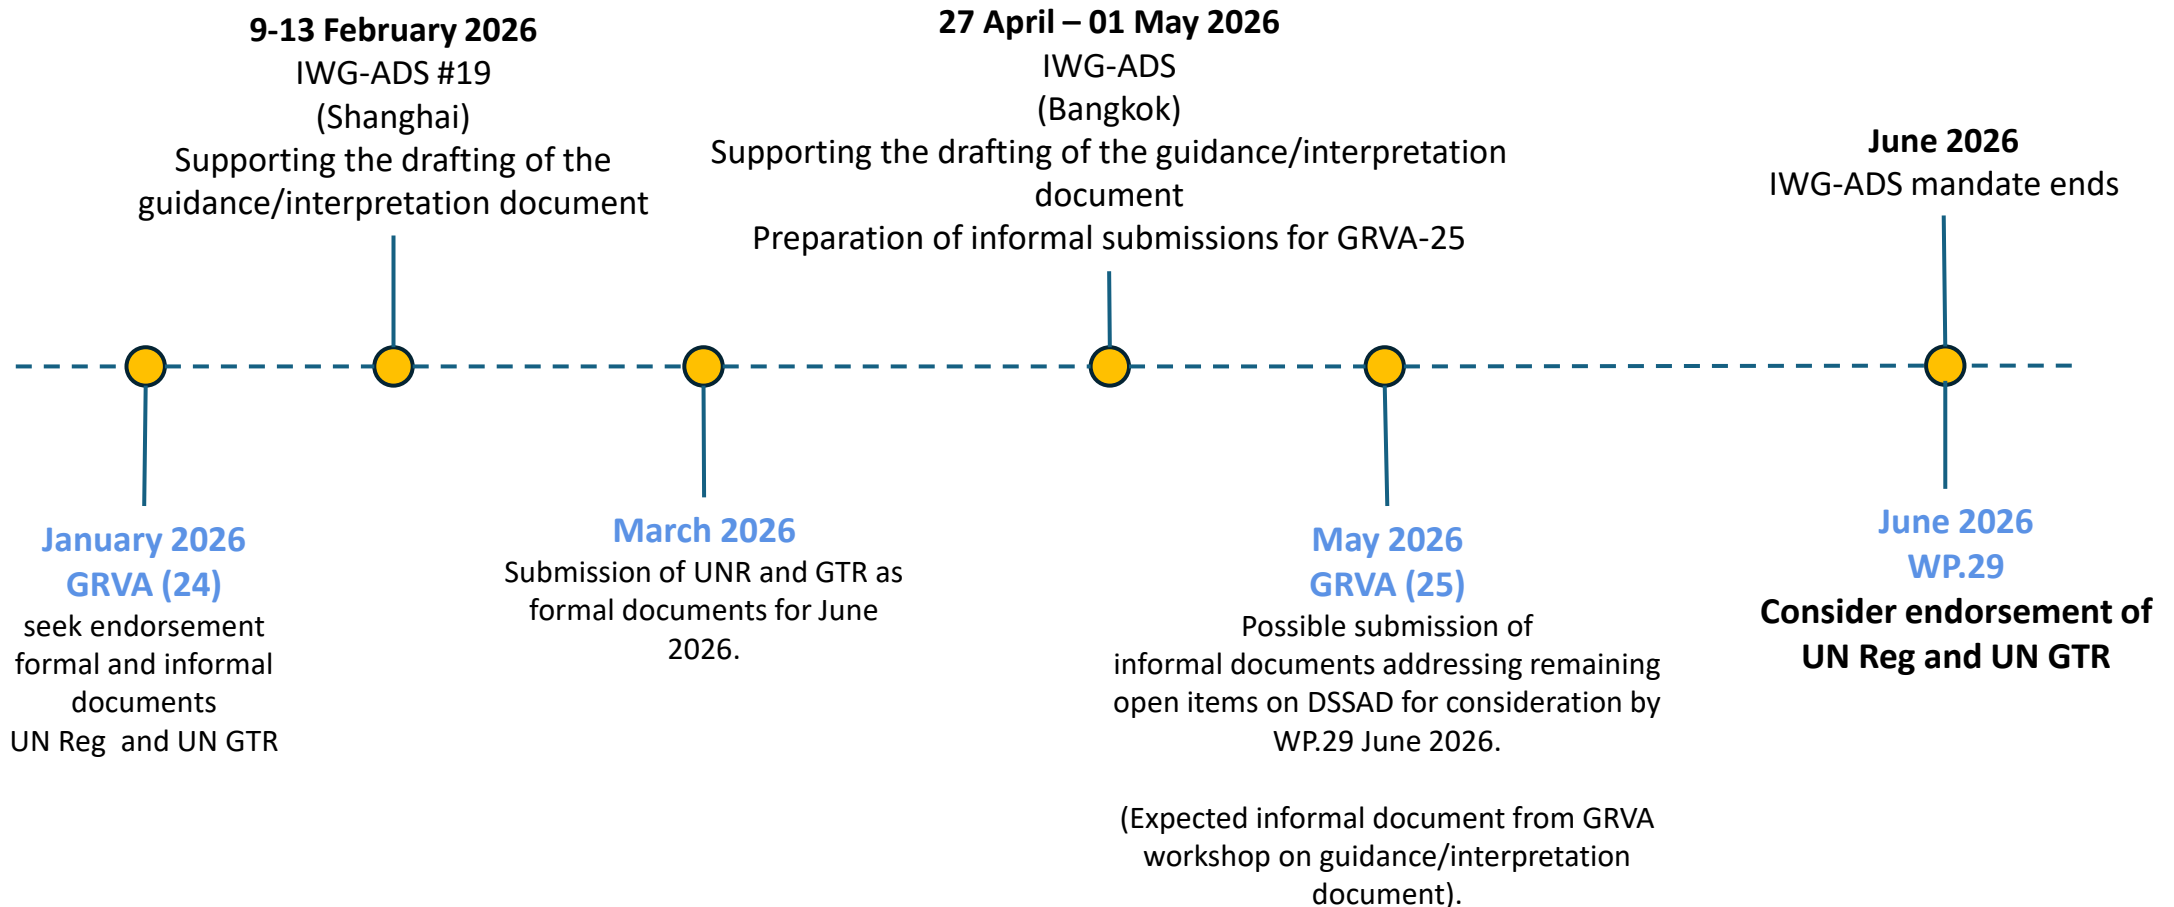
**9-13 February 2026**
IWG-ADS #19
(Shanghai)
Supporting the drafting of the guidance/interpretation document

**27 April – 01 May 2026**
IWG-ADS
(Bangkok)
Supporting the drafting of the guidance/interpretation document
Preparation of informal submissions for GRVA-25

**June 2026**
IWG-ADS mandate ends

**January 2026**
**GRVA (24)**
seek endorsement formal and informal documents
UN Reg and UN GTR

**March 2026**
Submission of UNR and GTR as formal documents for June 2026.

**May 2026**
**GRVA (25)**
Possible submission of informal documents addressing remaining open items on DSSAD for consideration by WP.29 June 2026.

(Expected informal document from GRVA workshop on guidance/interpretation document).

**June 2026**
**WP.29**
**Consider endorsement of UN Reg and UN GTR**